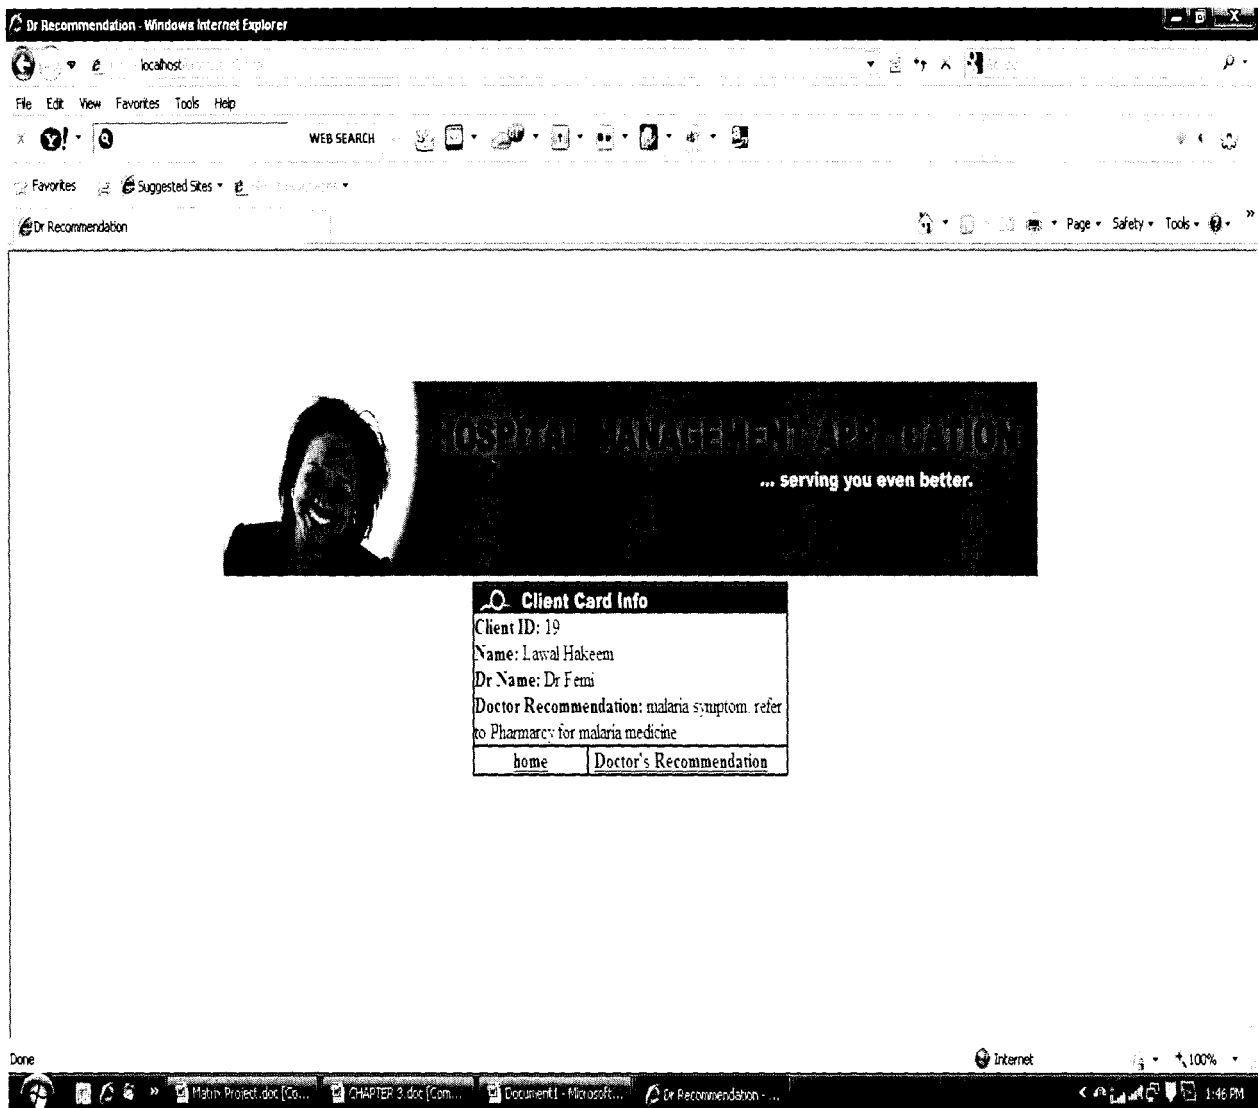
Dr Recommendation - Windows Internet Explorer

localhost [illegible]

File Edit View Favorites Tools Help

WEB SEARCH

Favorites Suggested Sites ▾ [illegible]

Dr Recommendation

Page ▾ Safety ▾ Tools ▾

HOSPITAL MANAGEMENT APPLICATION

... serving you even better.

Client Card Info

**Client ID:** 19

**Name:** Lawal Hakeem

**Dr Name:** Dr Femi

**Doctor Recommendation:** malaria symptom. refer to Pharmarcy for malaria medicine

| home | Doctor's Recommendation |
|---|---|

Done

Internet

100%

Matric Project.doc [Co... CHAPTER 3.doc [Com... Document1 - Microsoft... Dr Recommendation - ...

1:46 PM